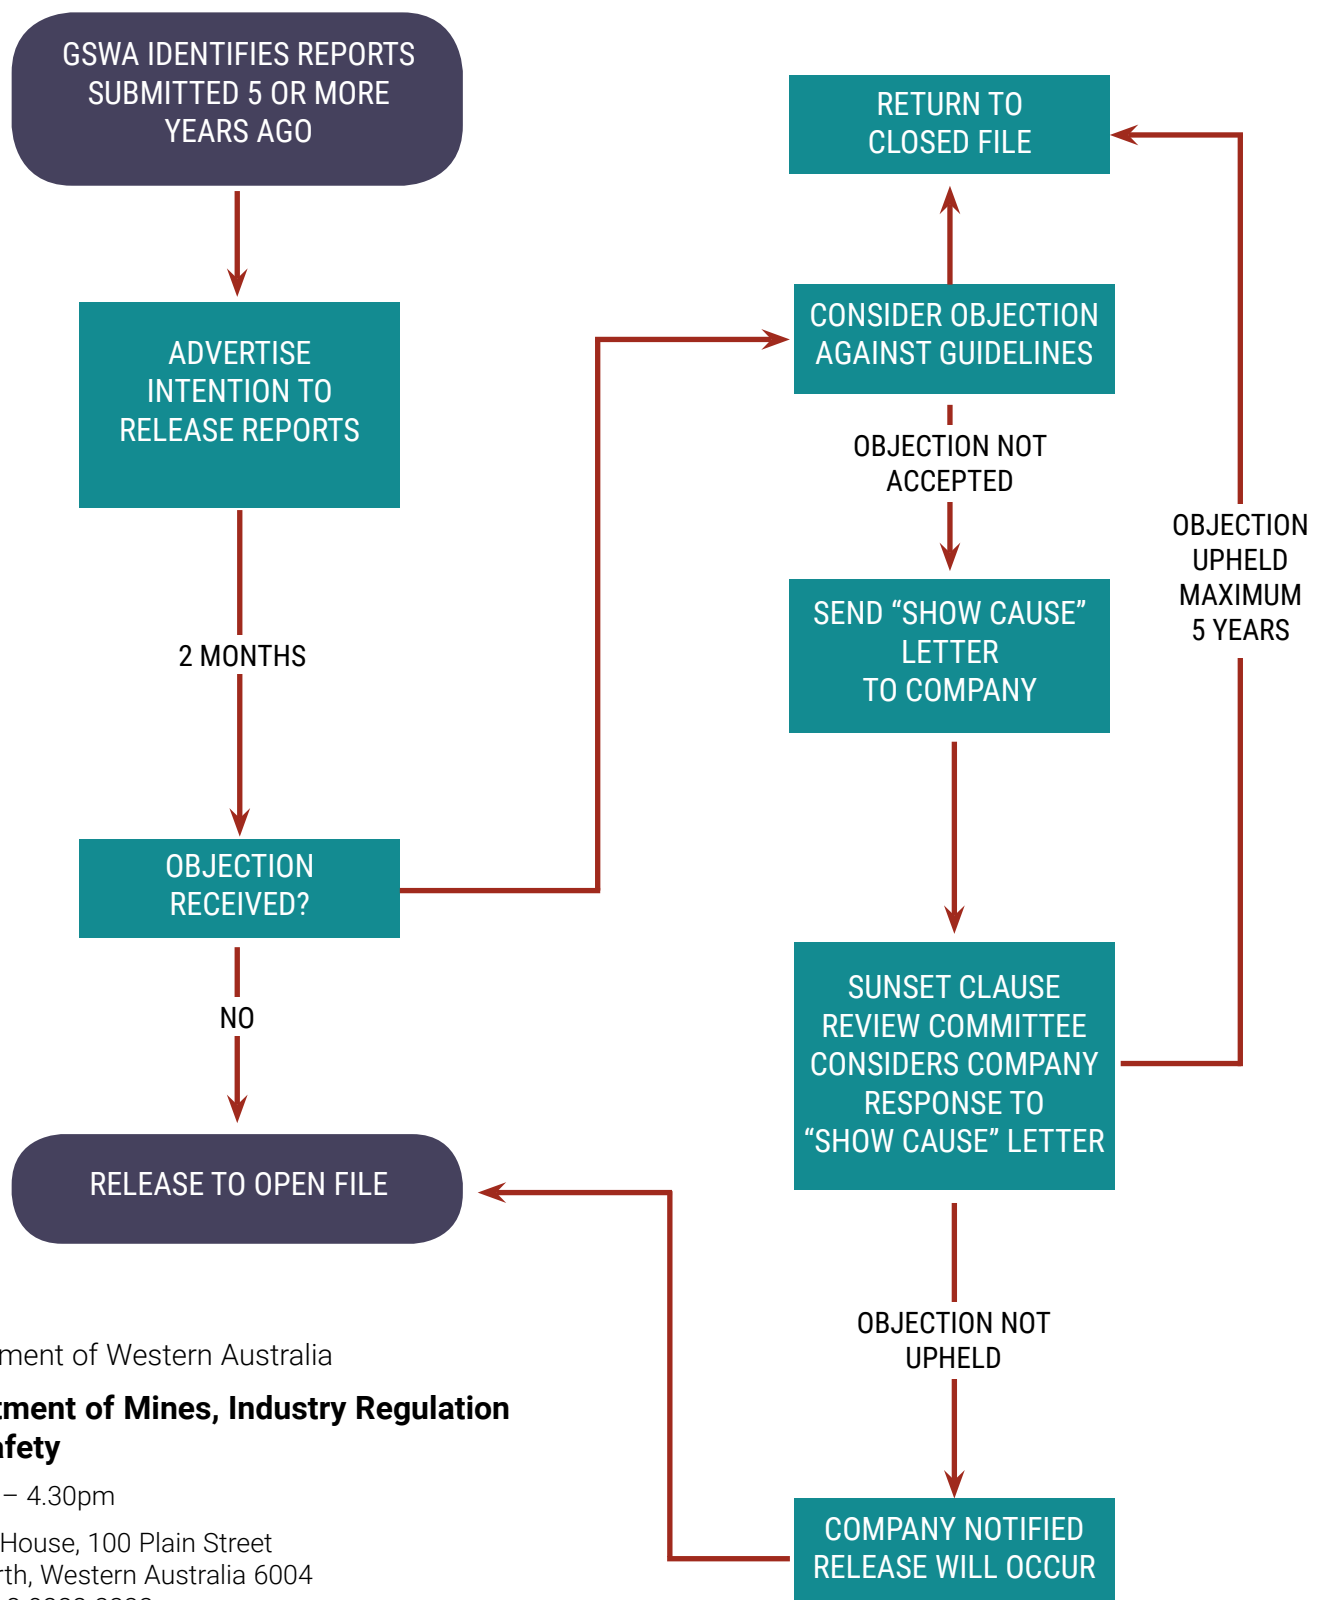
GSWA IDENTIFIES REPORTS SUBMITTED 5 OR MORE YEARS AGO

ADVERTISE INTENTION TO RELEASE REPORTS

2 MONTHS

OBJECTION RECEIVED?

NO

RELEASE TO OPEN FILE

RETURN TO CLOSED FILE

CONSIDER OBJECTION AGAINST GUIDELINES

OBJECTION NOT ACCEPTED

SEND “SHOW CAUSE” LETTER TO COMPANY

OBJECTION UPHELD MAXIMUM 5 YEARS

SUNSET CLAUSE REVIEW COMMITTEE CONSIDERS COMPANY RESPONSE TO “SHOW CAUSE” LETTER

OBJECTION NOT UPHELD

COMPANY NOTIFIED RELEASE WILL OCCUR

ment of Western Australia

tment of Mines, Industry Regulation afety

– 4.30pm

House, 100 Plain Street
rth, Western Australia 6004
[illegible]